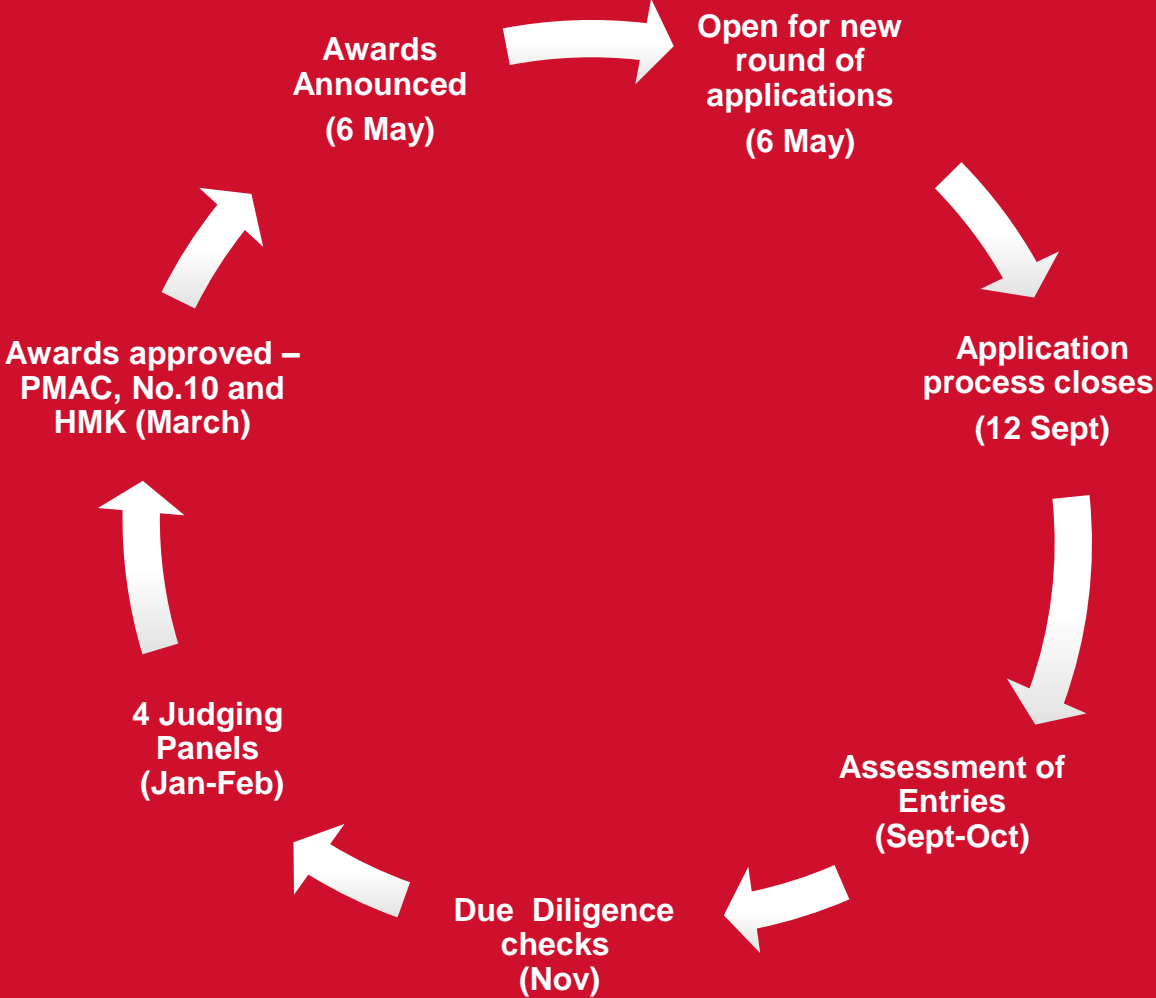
Awards Announced

(6 May)

Open for new round of applications

(6 May)

Application process closes

(12 Sept)

Assessment of Entries (Sept-Oct)

Due  Diligence checks (Nov)

4 Judging Panels (Jan-Feb)

Awards approved – PMAC, No.10 and HMK (March)